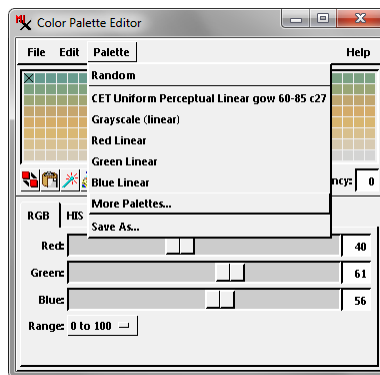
Color Palette Editor

File Edit Palette Help

Random
CET Uniform Perceptual Linear gow 60-85 c27
Grayscale (linear)
Red Linear
Green Linear
Blue Linear
More Palettes...
Save As...

ncy: 0

RGB HIS

Red: 40
Green: 61
Blue: 56
Range: 0 to 100